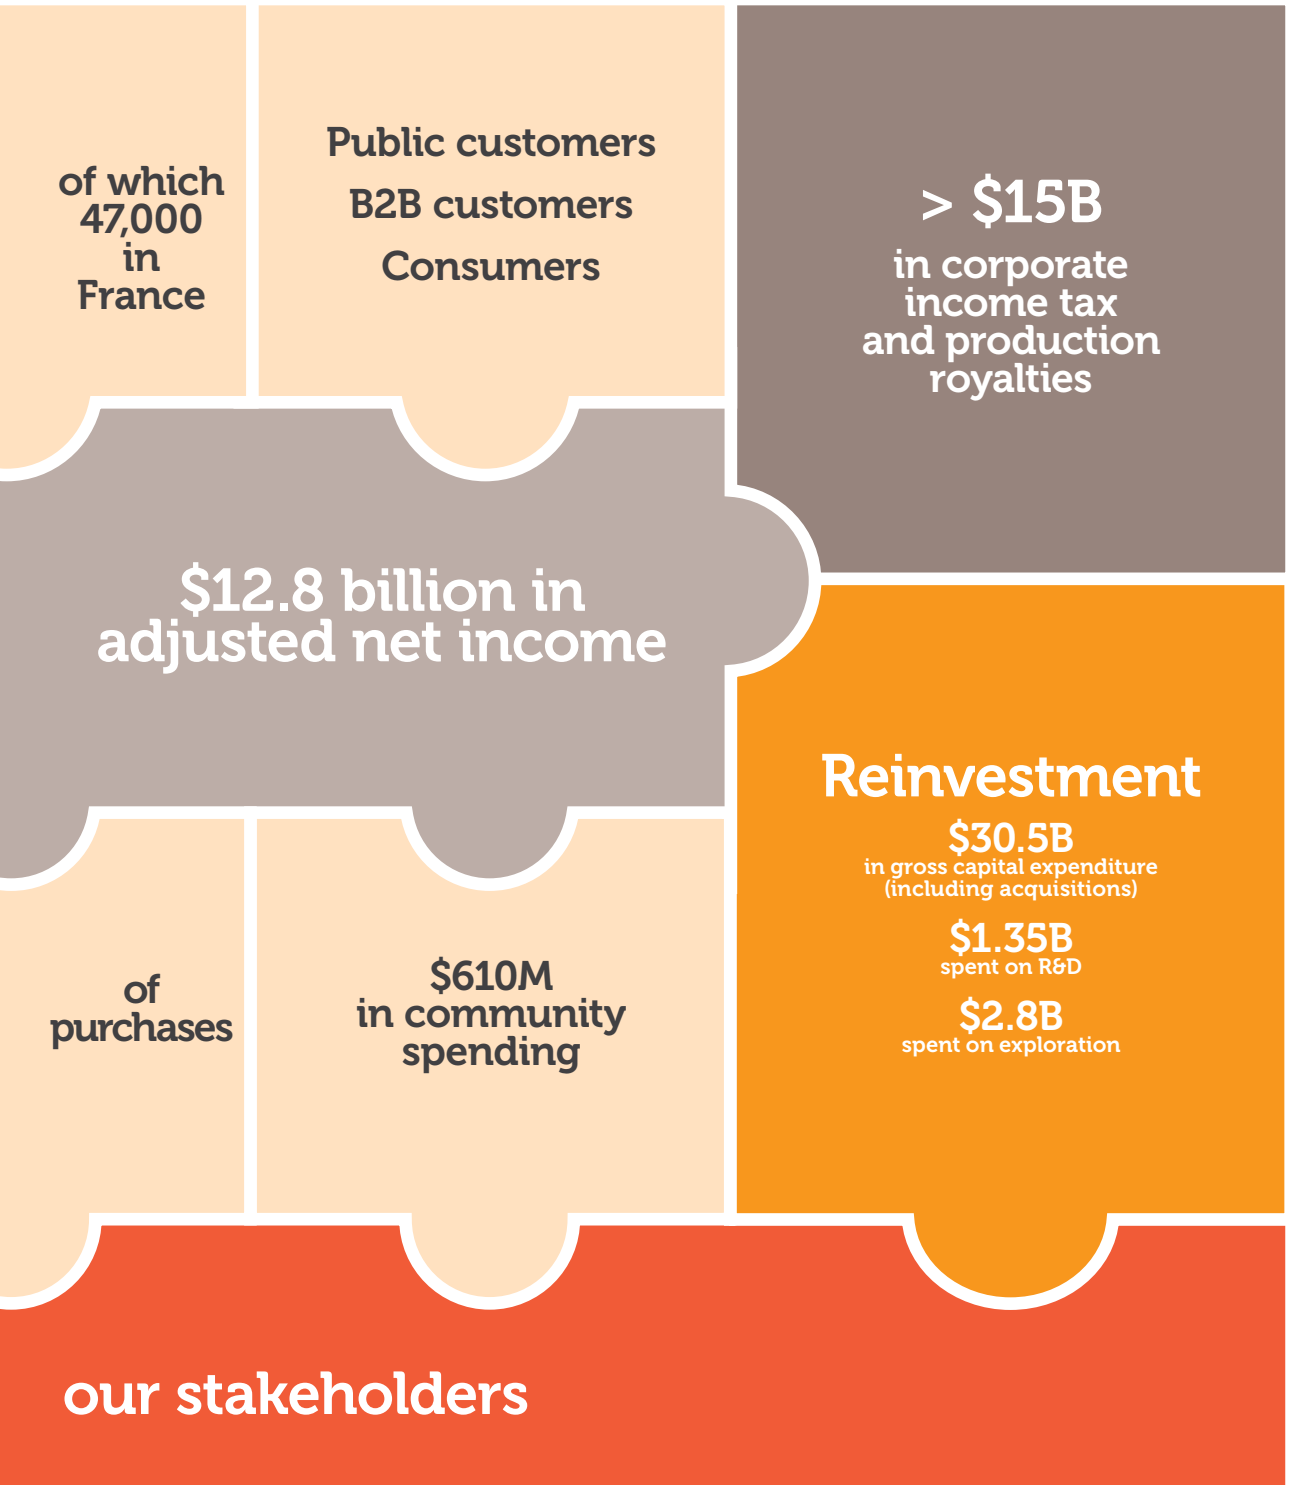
of which 47,000 in France

Public customers
B2B customers
Consumers

> $15B
in corporate income tax and production royalties

$12.8 billion in adjusted net income

of purchases

$610M
in community spending

Reinvestment
$30.5B
in gross capital expenditure (including acquisitions)
$1.35B
spent on R&D
$2.8B
spent on exploration

our stakeholders